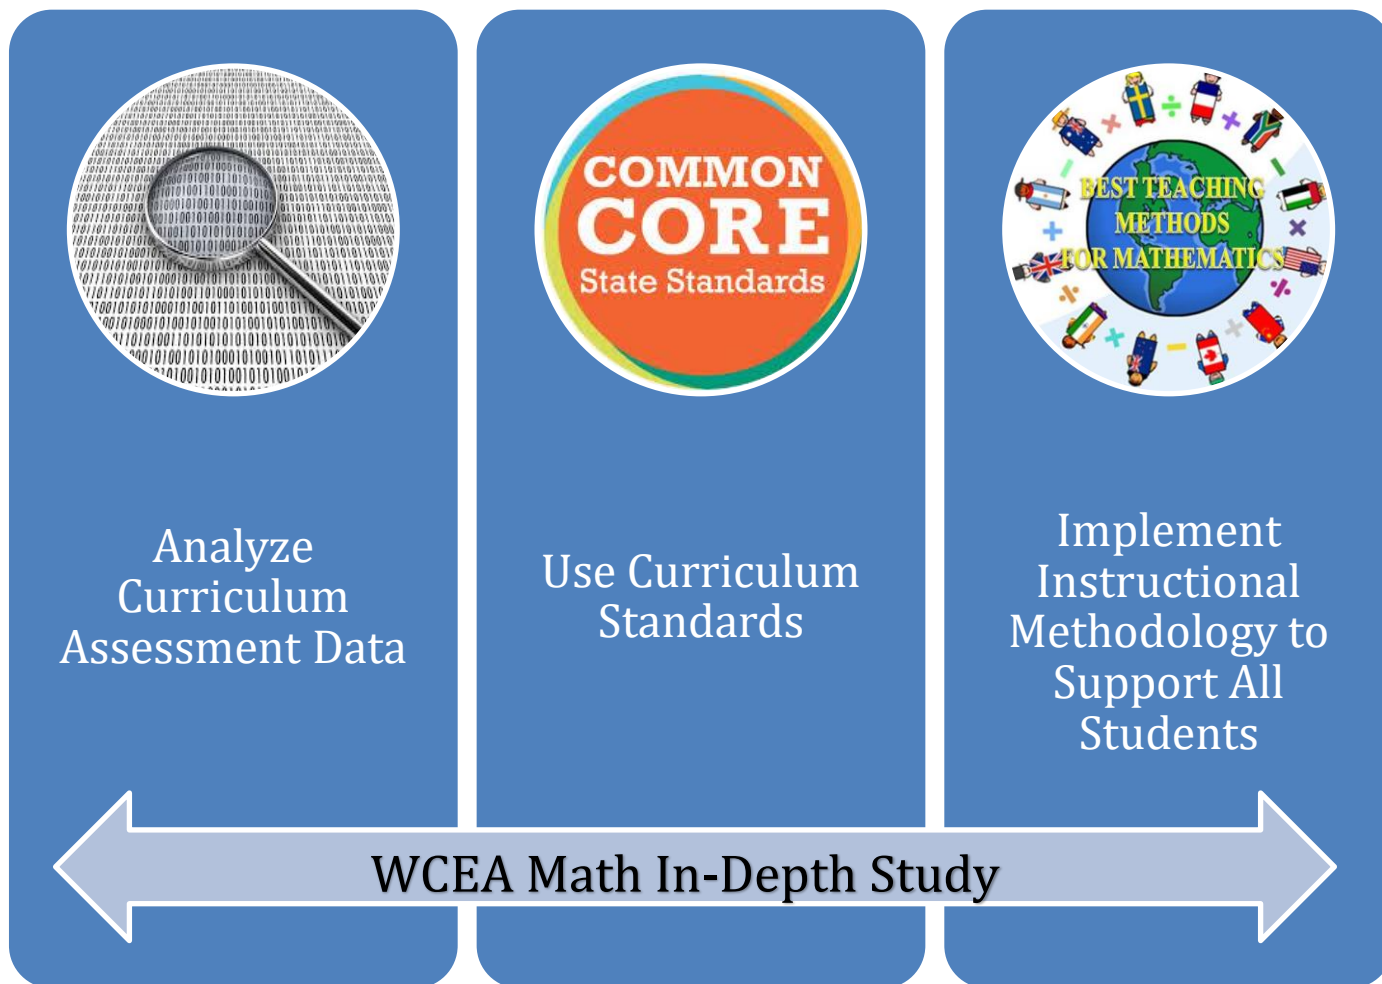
COMMON
CORE
State Standards

BEST TEACHING
METHODS
FOR MATHEMATICS

Analyze Curriculum Assessment Data

Use Curriculum Standards

Implement Instructional Methodology to Support All Students

WCEA Math In-Depth Study